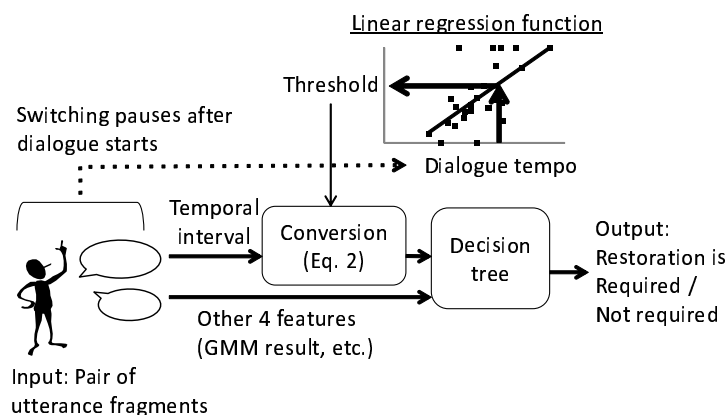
Linear regression function

Threshold

Switching pauses after dialogue starts

Dialogue tempo

Temporal interval

Conversion (Eq. 2)

Decision tree

Output: Restoration is Required / Not required

Other 4 features (GMM result, etc.)

Input: Pair of utterance fragments